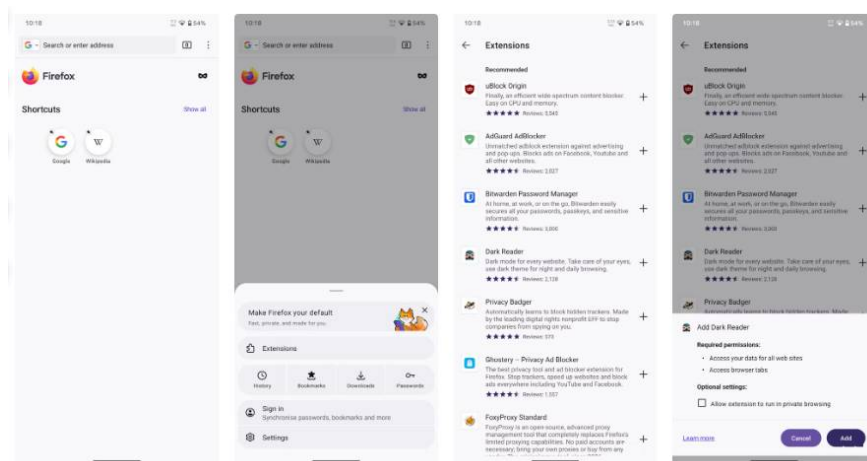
10:18 54%

Search or enter address

Firefox

Shortcuts

Show all

Google

Wikipedia

10:18 54%

Search or enter address

Firefox

Shortcuts

Show all

Google

Wikipedia

Make Firefox your default

Fast, private, and made for you.

Extensions

History

Bookmarks

Downloads

Passwords

Sign in

Synchronise passwords, bookmarks and more

Settings

10:18 54%

Extensions

Recommended

uBlock Origin

Finally, an efficient wide-spectrum content blocker. Easy on CPU and memory.

Reviews: 5,545

AdGuard AdBlocker

Unmatched adblock extension against advertising and pop-ups. Blocks ads on Facebook, Youtube and all other websites.

Reviews: 2,027

Bitwarden Password Manager

At home, at work, or on the go, Bitwarden easily secures all your passwords, passkeys, and sensitive information.

Reviews: 3,800

Dark Reader

Dark mode for every website. Take care of your eyes, use dark theme for night and daily browsing.

Reviews: 2,138

Privacy Badger

Automatically learns to block hidden trackers. Made by the leading digital rights nonprofit EFF to stop companies from spying on you.

Reviews: 373

Ghostery – Privacy Ad Blocker

The best privacy tool and ad blocker extension for Firefox. Stop trackers, speed up websites and block ads everywhere including YouTube and Facebook.

Reviews: 1,557

FoxyProxy Standard

FoxyProxy is an open-source, advanced proxy management tool that completely replaces Firefox's limited proxying capabilities. No paid accounts are necessary; bring your own proxies or buy from any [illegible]

10:18 54%

Extensions

Recommended

uBlock Origin

Finally, an efficient wide-spectrum content blocker. Easy on CPU and memory.

Reviews: 5,545

AdGuard AdBlocker

Unmatched adblock extension against advertising and pop-ups. Blocks ads on Facebook, Youtube and all other websites.

Reviews: 2,027

Bitwarden Password Manager

At home, at work, or on the go, Bitwarden easily secures all your passwords, passkeys, and sensitive information.

Reviews: 3,800

Dark Reader

Dark mode for every website. Take care of your eyes, use dark theme for night and daily browsing.

Reviews: 2,138

Privacy Badger

Add Dark Reader

Required permissions:

• Access your data for all web sites

• Access browser tabs

Optional settings:

Allow extension to run in private browsing

Learn more

Cancel

Add